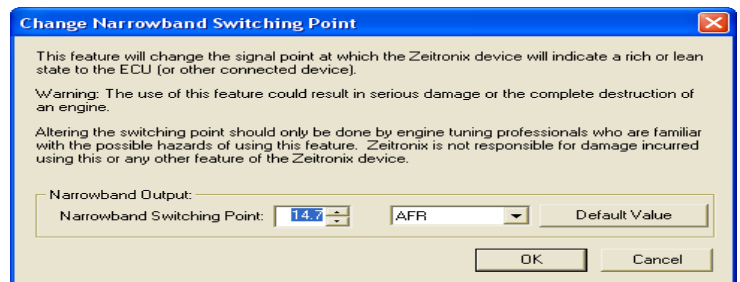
Change Narrowband Switching Point

This feature will change the signal point at which the Zeitronix device will indicate a rich or lean state to the ECU (or other connected device).

Warning: The use of this feature could result in serious damage or the complete destruction of an engine.

Altering the switching point should only be done by engine tuning professionals who are familiar with the possible hazards of using this feature. Zeitronix is not responsible for damage incurred using this or any other feature of the Zeitronix device.

Narrowband Output:

Narrowband Switching Point: 14.7

AFR

Default Value

OK

Cancel